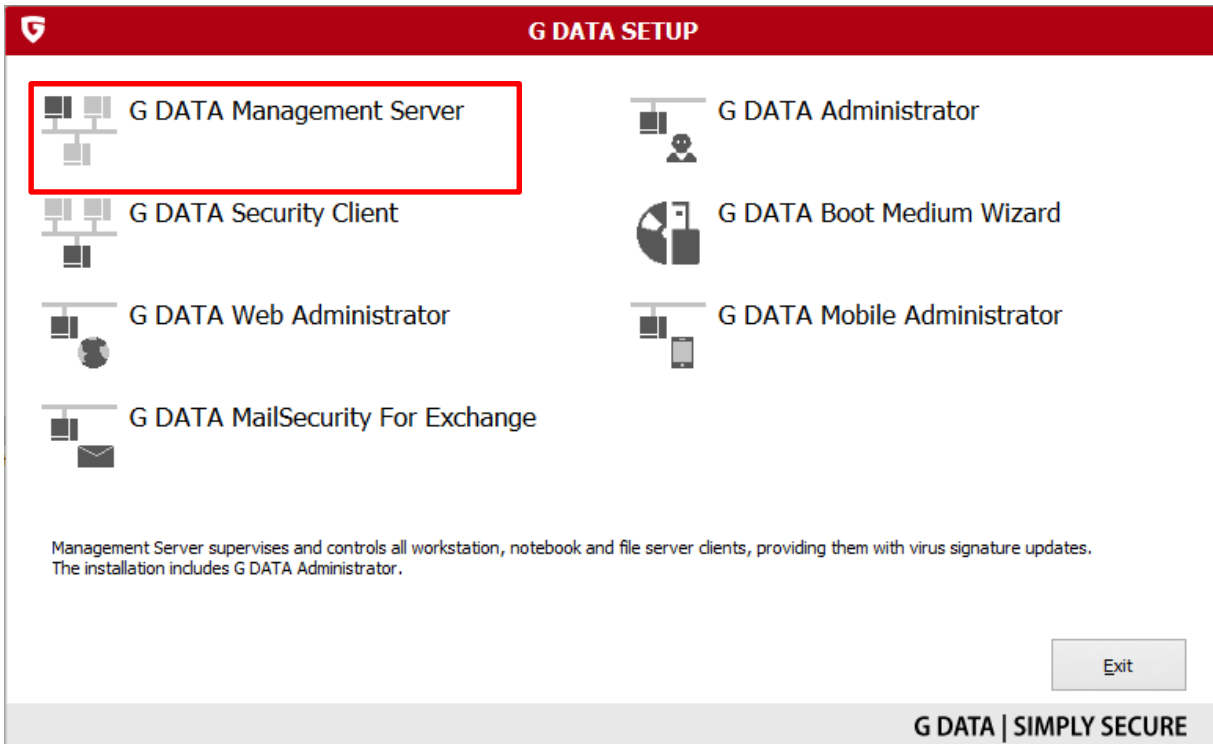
G DATA SETUP

G DATA Management Server

G DATA Administrator

G DATA Security Client

G DATA Boot Medium Wizard

G DATA Web Administrator

G DATA Mobile Administrator

G DATA MailSecurity For Exchange

Management Server supervises and controls all workstation, notebook and file server clients, providing them with virus signature updates. The installation includes G DATA Administrator.

Exit

G DATA | SIMPLY SECURE